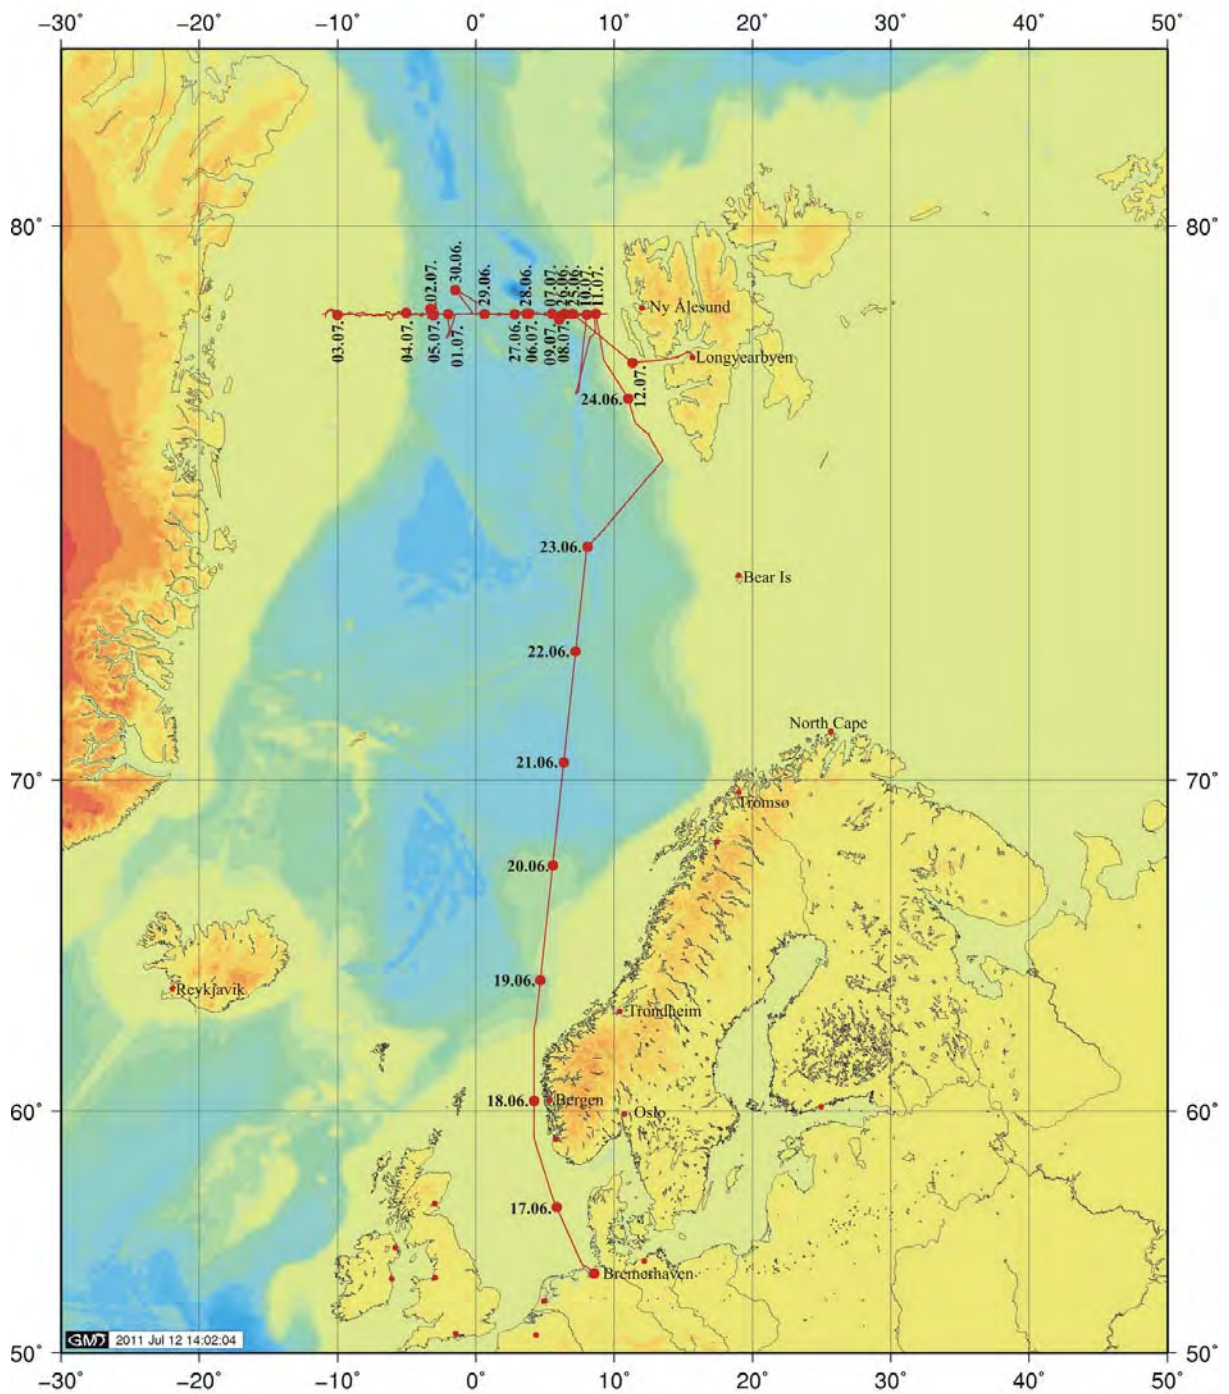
−30° −20° −10° 0° 10° 20° 30° 40° 50°

80° 80°

30.06.
02.07.
29.06.
28.06.
07.07.
26.06.
25.06.
10.07.
11.07.
Ny Ålesund
03.07.
04.07.
05.07.
01.07.
27.06.
06.07.
09.07.
08.07.
Longyearbyen
12.07.
24.06.

23.06.
Bear Is

22.06.

North Cape

21.06.

70° 70°

Tromsø

20.06.

19.06.
Reykjavik
Trondheim

18.06.
Bergen
Oslo

60° 60°

17.06.

Bremerhaven

GMT 2011 Jul 12 14:02:04

50° 50°

−30° −20° −10° 0° 10° 20° 30° 40° 50°